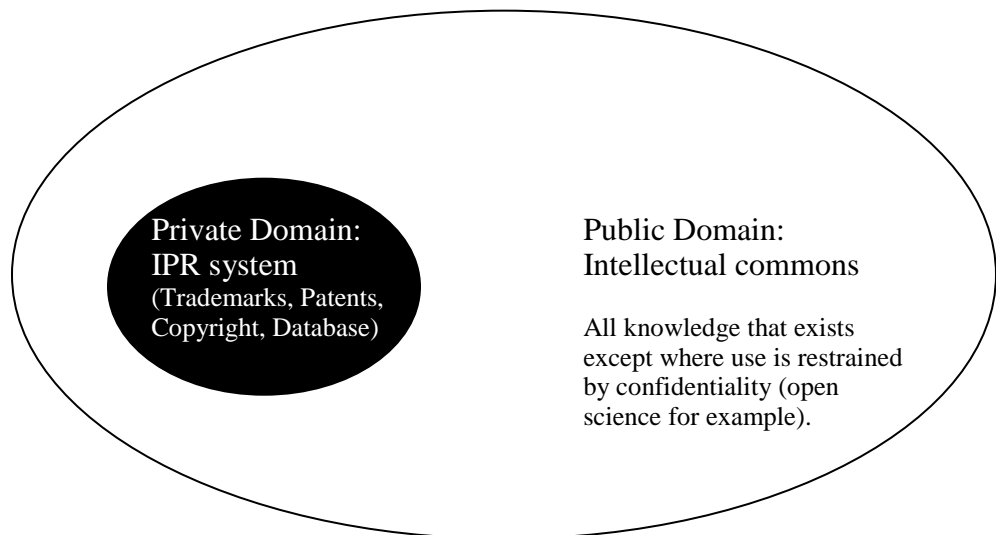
Private Domain:
IPR system
(Trademarks, Patents, Copyright, Database)

Public Domain:
Intellectual commons

All knowledge that exists except where use is restrained by confidentiality (open science for example).